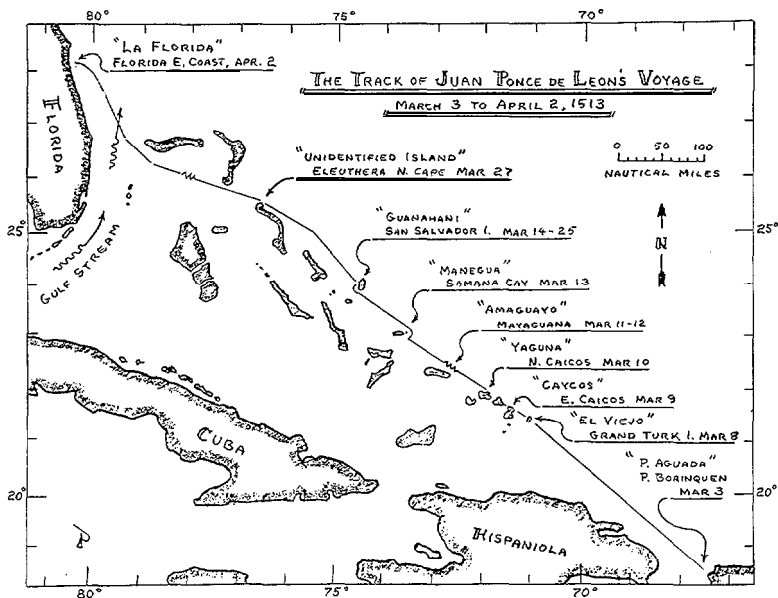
80° 75° 70°

"La Florida"
Florida E. Coast, Apr. 2

The Track of Juan Ponce de Leon's Voyage
March 3 to April 2, 1513

Florida

"Unidentified Island"
Eleuthera N. Cape Mar 27

0 50 100
Nautical Miles

25° 25°

"Guanahani"
San Salvador I. Mar 14-25

N

Gulf Stream

"Manegua"
Samana Cay Mar 13

"Amaguayo"
Mayaguana Mar 11-12

"Yaguna"
N. Caicos Mar 10

"Caycos"
E. Caicos Mar 9

"El Viejo"
Grand Turk I. Mar 8

Cuba

"P. Aguada"
P. Borinquen
Mar 3

20° 20°

Hispaniola

80° 75° 70°